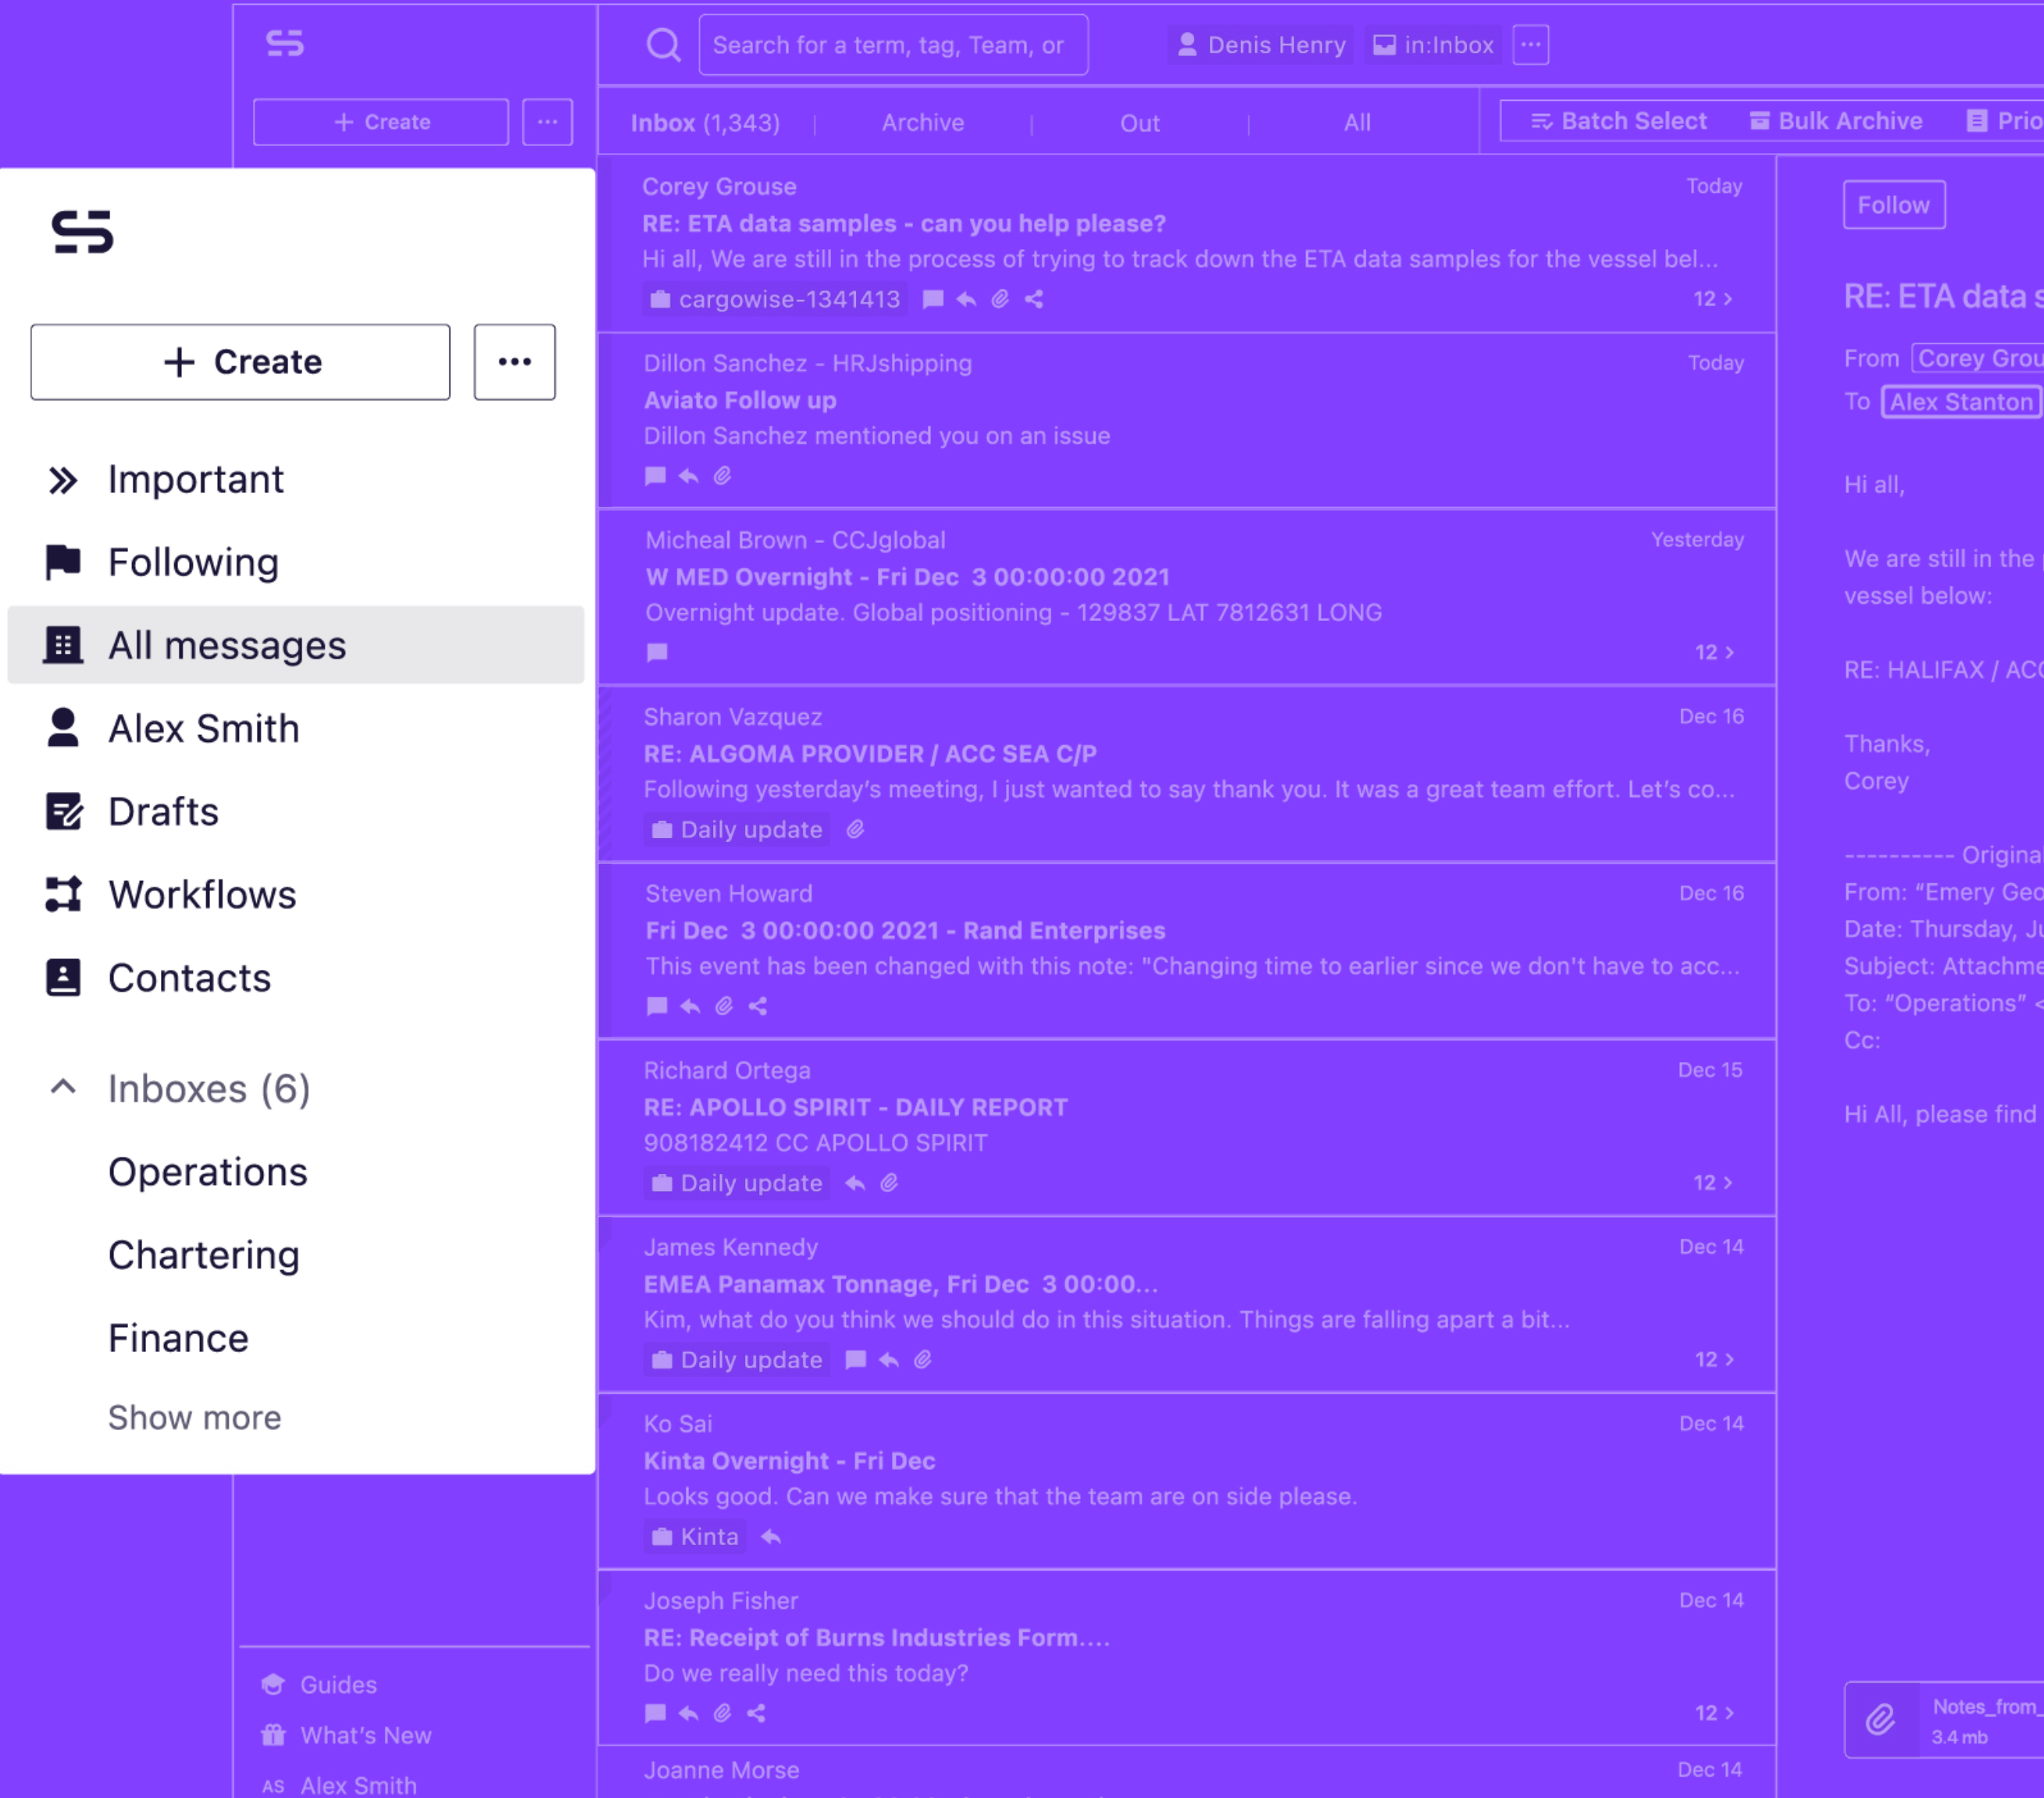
+ Create ···

Search for a term, tag, Team, or

Denis Henry in:Inbox ···

Inbox (1,343) | Archive | Out | All

Batch Select Bulk Archive Prio

+ Create ···

Important

Following

All messages

Alex Smith

Drafts

Workflows

Contacts

Inboxes (6)

Operations

Chartering

Finance

Show more

Corey Grouse Today
RE: ETA data samples - can you help please?
Hi all, We are still in the process of trying to track down the ETA data samples for the vessel bel...
cargowise-1341413 12 >

Dillon Sanchez - HRJshipping Today
Aviato Follow up
Dillon Sanchez mentioned you on an issue

Micheal Brown - CCJglobal Yesterday
W MED Overnight - Fri Dec 3 00:00:00 2021
Overnight update. Global positioning - 129837 LAT 7812631 LONG
12 >

Sharon Vazquez Dec 16
RE: ALGOMA PROVIDER / ACC SEA C/P
Following yesterday's meeting, I just wanted to say thank you. It was a great team effort. Let's co...
Daily update

Steven Howard Dec 16
Fri Dec 3 00:00:00 2021 - Rand Enterprises
This event has been changed with this note: "Changing time to earlier since we don't have to acc...

Richard Ortega Dec 15
RE: APOLLO SPIRIT - DAILY REPORT
908182412 CC APOLLO SPIRIT
Daily update 12 >

James Kennedy Dec 14
EMEA Panamax Tonnage, Fri Dec 3 00:00...
Kim, what do you think we should do in this situation. Things are falling apart a bit...
Daily update 12 >

Ko Sai Dec 14
Kinta Overnight - Fri Dec
Looks good. Can we make sure that the team are on side please.
Kinta

Joseph Fisher Dec 14
RE: Receipt of Burns Industries Form....
Do we really need this today?
12 >

Joanne Morse Dec 14

Guides
What's New
AS Alex Smith

Follow

RE: ETA data s

From Corey Grou
To Alex Stanton

Hi all,

We are still in the vessel below:

RE: HALIFAX / ACC

Thanks,
Corey

---------- Origina
From: "Emery Geo
Date: Thursday, Ju
Subject: Attachme
To: "Operations" <
Cc:

Hi All, please find

Notes_from_
3.4 mb